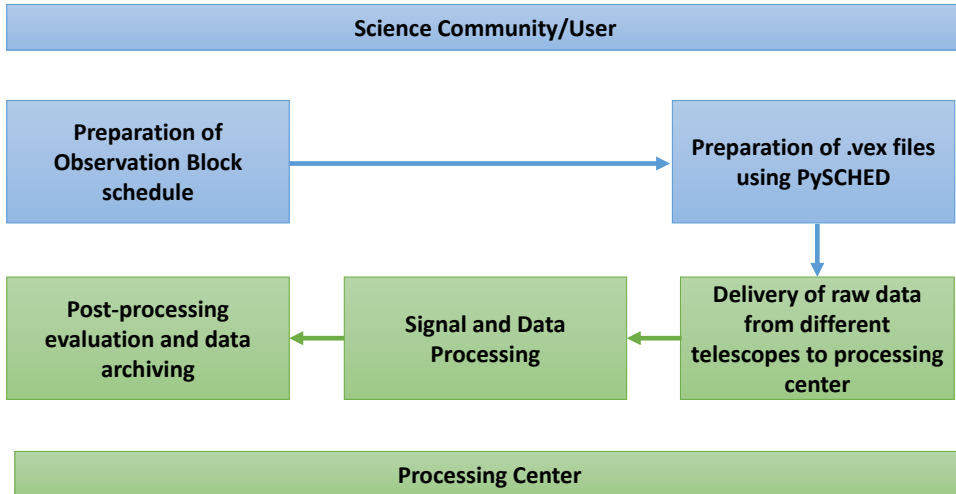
Science Community/User

Preparation of Observation Block schedule

Preparation of .vex files using PySCHED

Delivery of raw data from different telescopes to processing center

Signal and Data Processing

Post-processing evaluation and data archiving

Processing Center